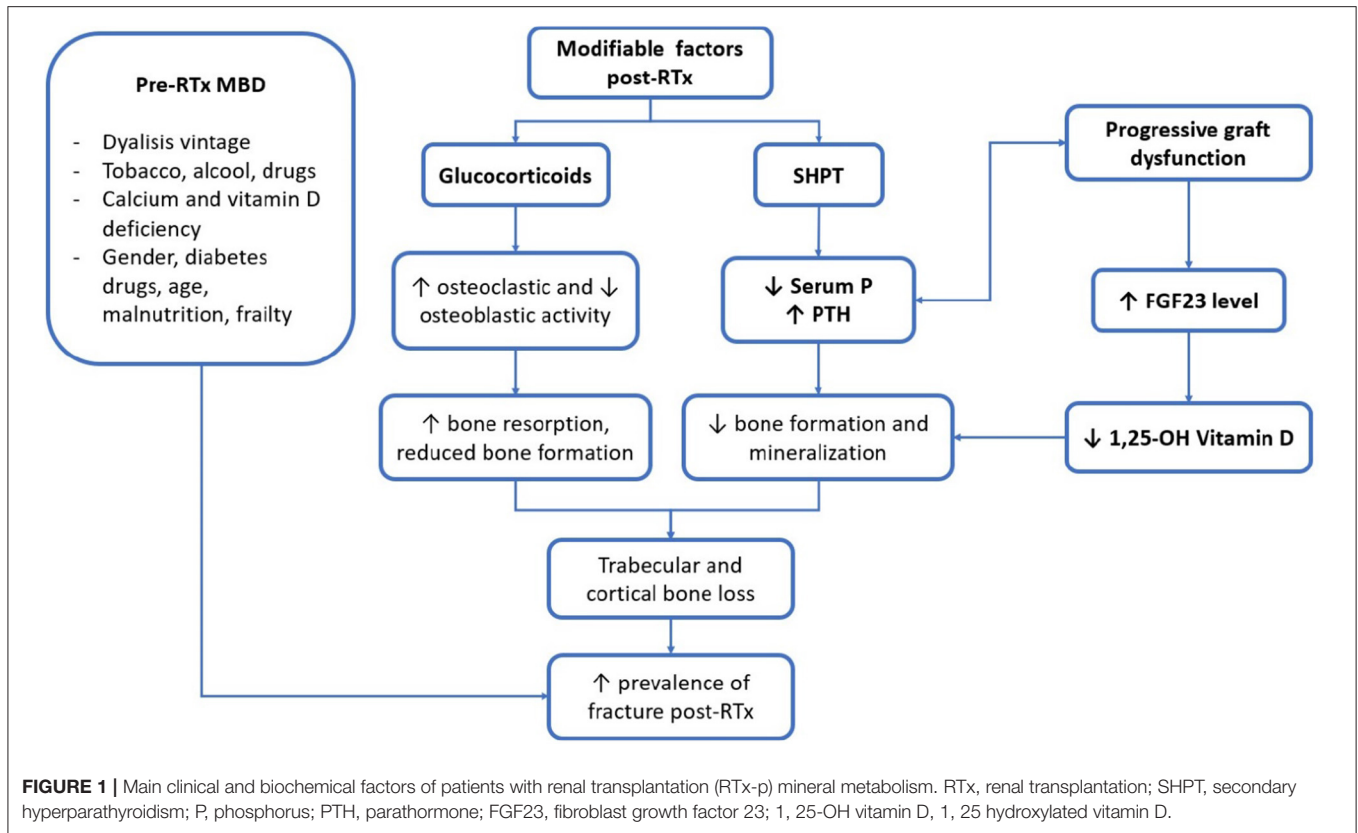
Pre-RTx MBD

- Dyalisis vintage
- Tobacco, alcool, drugs
- Calcium and vitamin D deficiency
- Gender, diabetes drugs, age, malnutrition, frailty

Modifiable factors post-RTx

Glucocorticoids

SHPT

Progressive graft dysfunction

↑ osteoclastic and ↓ osteoblastic activity

↓ Serum P
↑ PTH

↑ FGF23 level

↑ bone resorption, reduced bone formation

↓ bone formation and mineralization

↓ 1,25-OH Vitamin D

Trabecular and cortical bone loss

↑ prevalence of fracture post-RTx

**FIGURE 1 |** Main clinical and biochemical factors of patients with renal transplantation (RTx-p) mineral metabolism. RTx, renal transplantation; SHPT, secondary hyperparathyroidism; P, phosphorus; PTH, parathormone; FGF23, fibroblast growth factor 23; 1, 25-OH vitamin D, 1, 25 hydroxylated vitamin D.